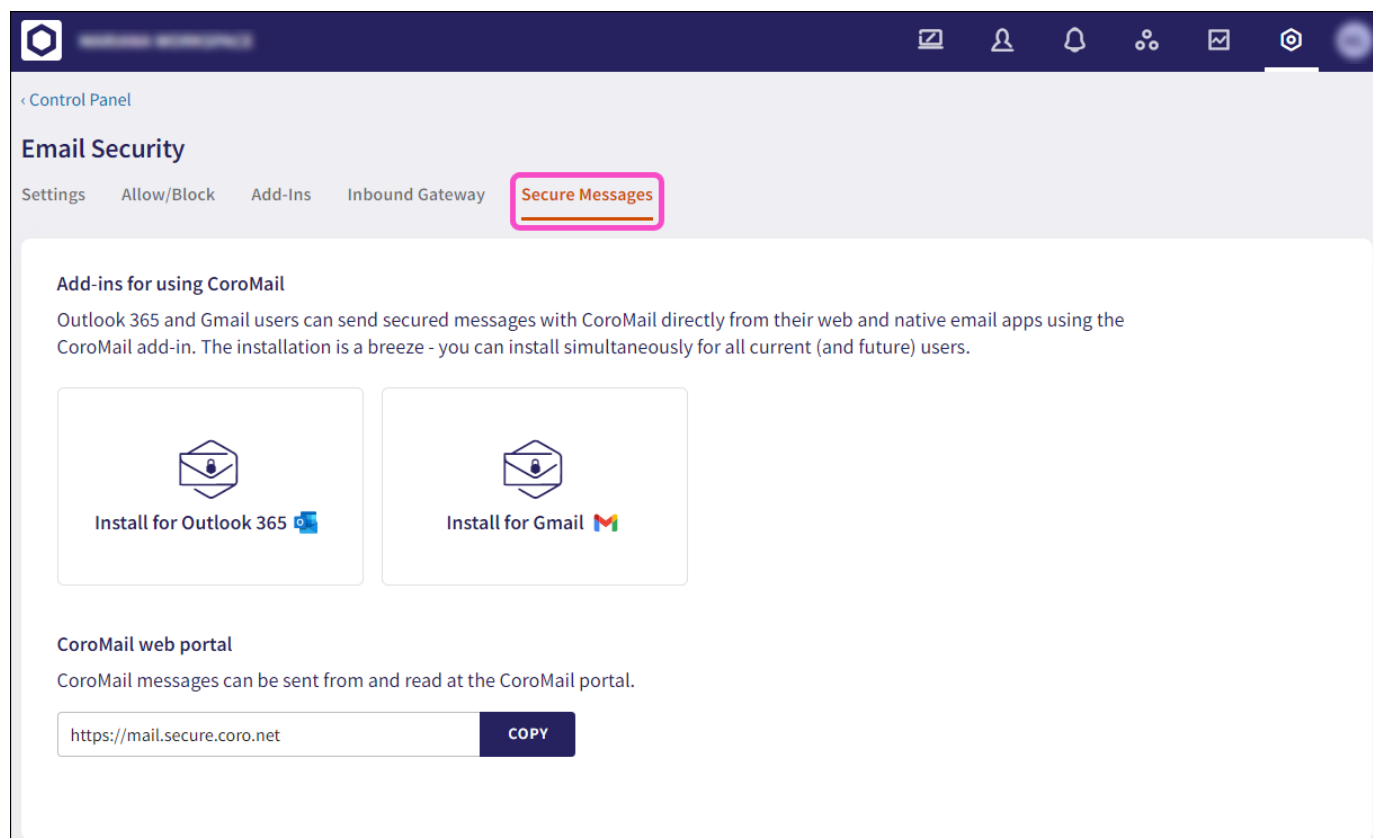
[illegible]

‹ Control Panel

Email Security

Settings Allow/Block Add-Ins Inbound Gateway Secure Messages

Add-ins for using CoroMail

Outlook 365 and Gmail users can send secured messages with CoroMail directly from their web and native email apps using the CoroMail add-in. The installation is a breeze - you can install simultaneously for all current (and future) users.

Install for Outlook 365

Install for Gmail

CoroMail web portal

CoroMail messages can be sent from and read at the CoroMail portal.

https://mail.secure.coro.net

COPY